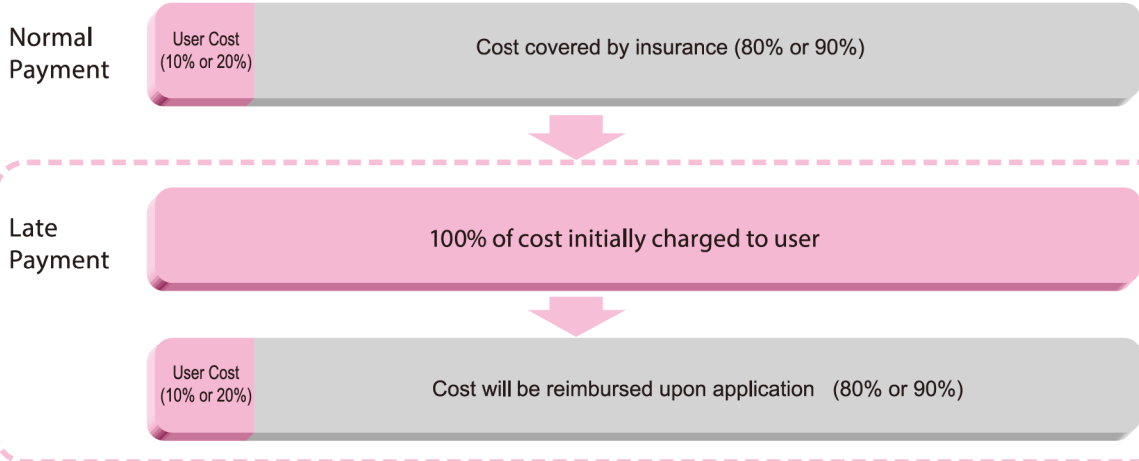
Normal Payment

User Cost (10% or 20%)

Cost covered by insurance (80% or 90%)

Late Payment

100% of cost initially charged to user

User Cost (10% or 20%)

Cost will be reimbursed upon application (80% or 90%)